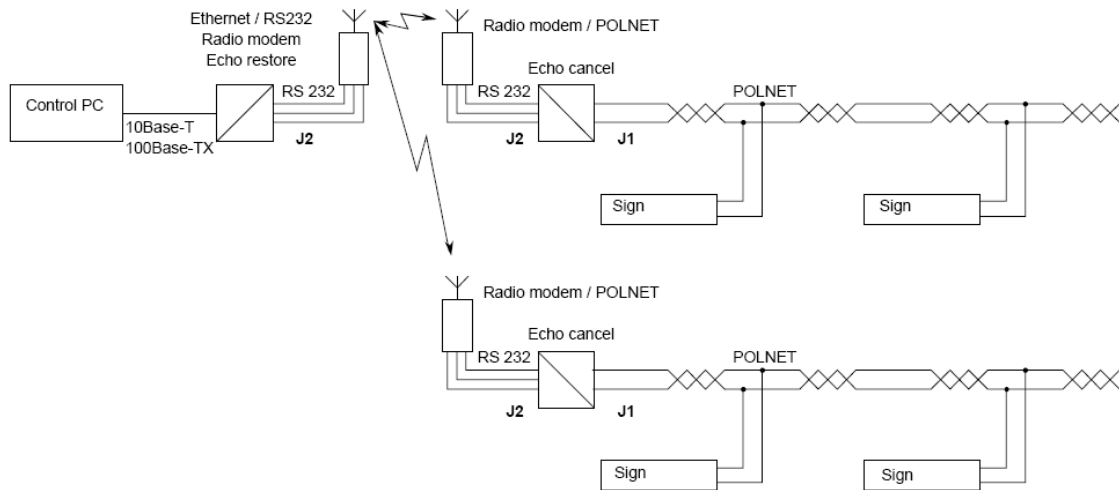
Ethernet / RS232
Radio modem
Echo restore

Control PC

10Base-T
100Base-TX

RS 232

J2

Radio modem / POLNET

Echo cancel

RS 232

J2

J1

POLNET

Sign

Sign

Radio modem / POLNET

Echo cancel

RS 232

J2

J1

POLNET

Sign

Sign